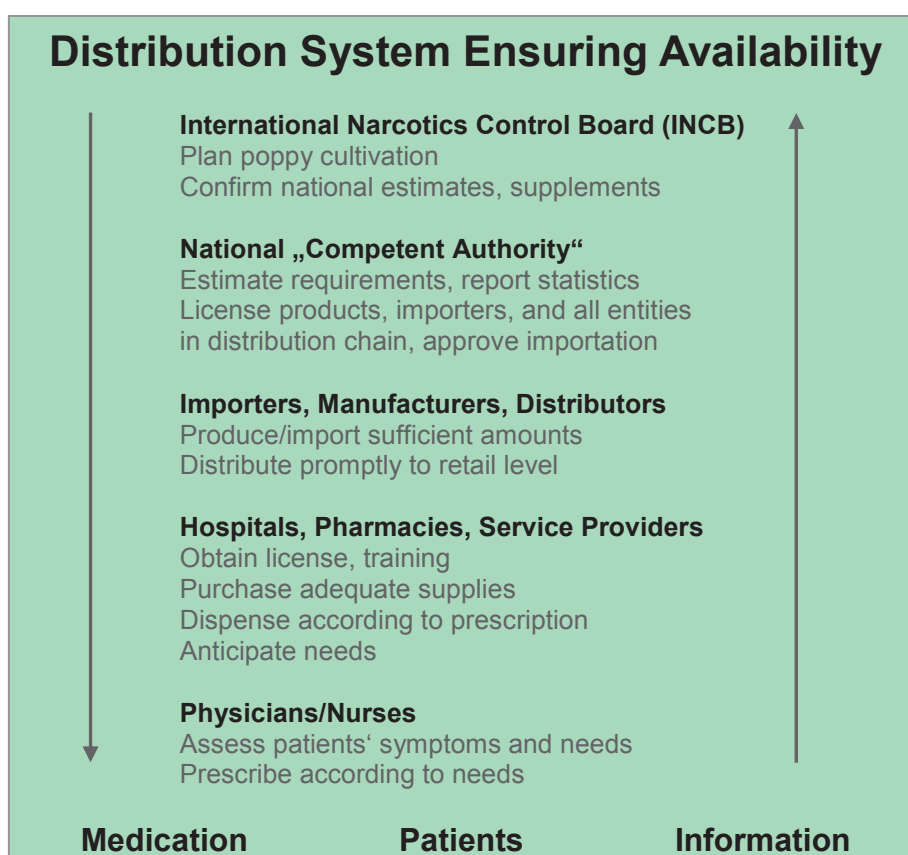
Distribution System Ensuring Availability

International Narcotics Control Board (INCB)
Plan poppy cultivation
Confirm national estimates, supplements

National „Competent Authority“
Estimate requirements, report statistics
License products, importers, and all entities in distribution chain, approve importation

Importers, Manufacturers, Distributors
Produce/import sufficient amounts
Distribute promptly to retail level

Hospitals, Pharmacies, Service Providers
Obtain license, training
Purchase adequate supplies
Dispense according to prescription
Anticipate needs

Physicians/Nurses
Assess patients‘ symptoms and needs
Prescribe according to needs

Medication Patients Information